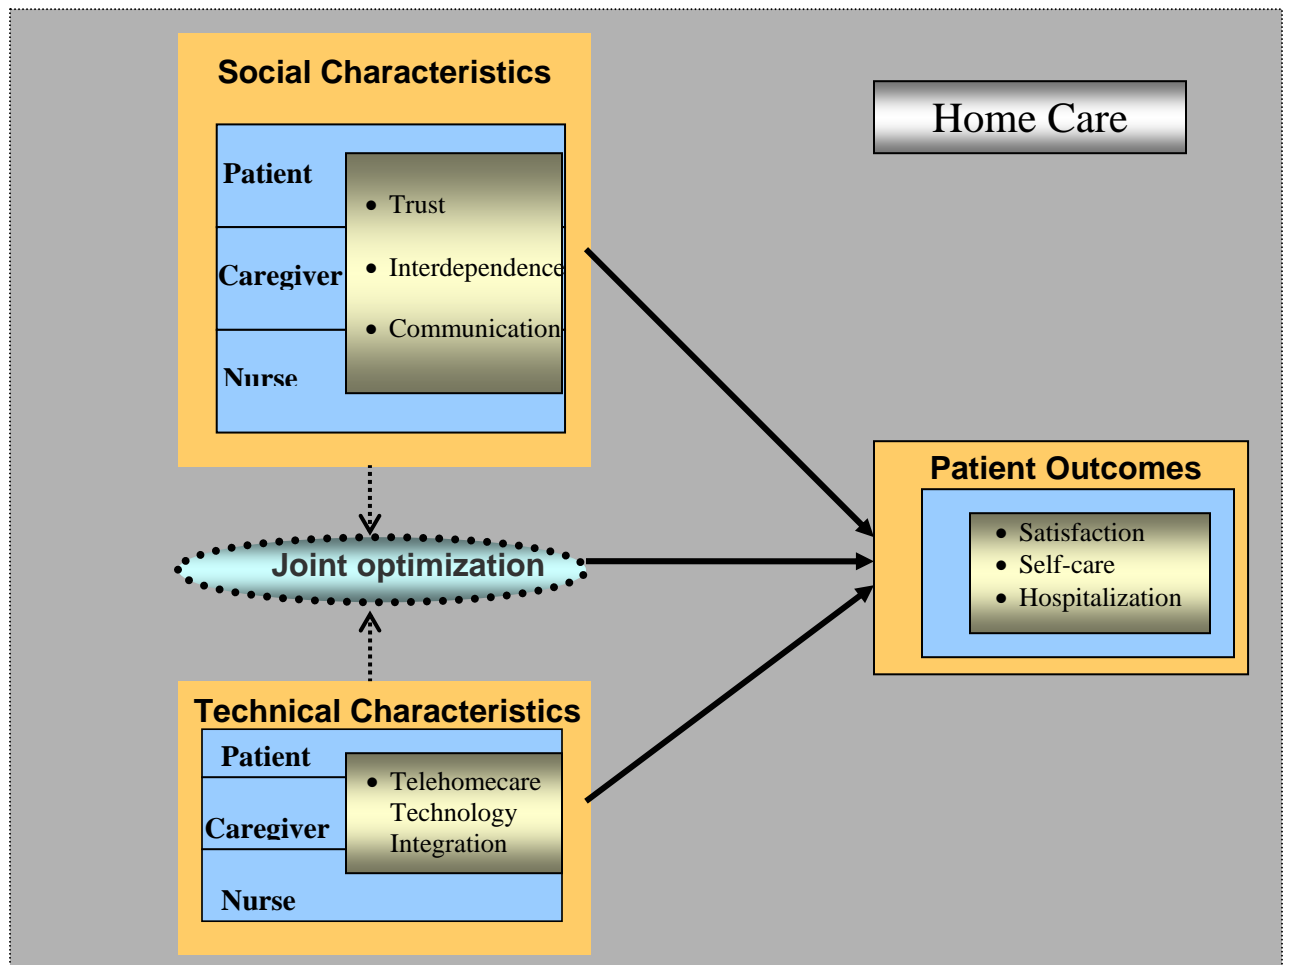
Social Characteristics

Patient

Caregiver

Nurse

- Trust
- Interdependence
- Communication

Home Care

Joint optimization

Patient Outcomes

- Satisfaction
- Self-care
- Hospitalization

Technical Characteristics

Patient

Caregiver

Nurse

- Telehomecare Technology Integration